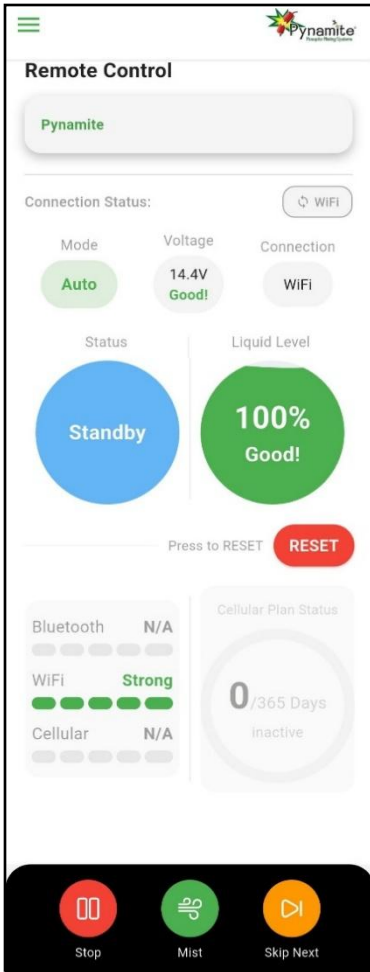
Pynamite
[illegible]

Remote Control

Pynamite

Connection Status:

WiFi

Mode
Auto

Voltage
14.4V
Good!

Connection
WiFi

Status
Standby

Liquid Level
100%
Good!

Press to RESET
RESET

Bluetooth N/A
WiFi Strong
Cellular N/A

Cellular Plan Status
0/365 Days
inactive

Stop
Mist
Skip Next